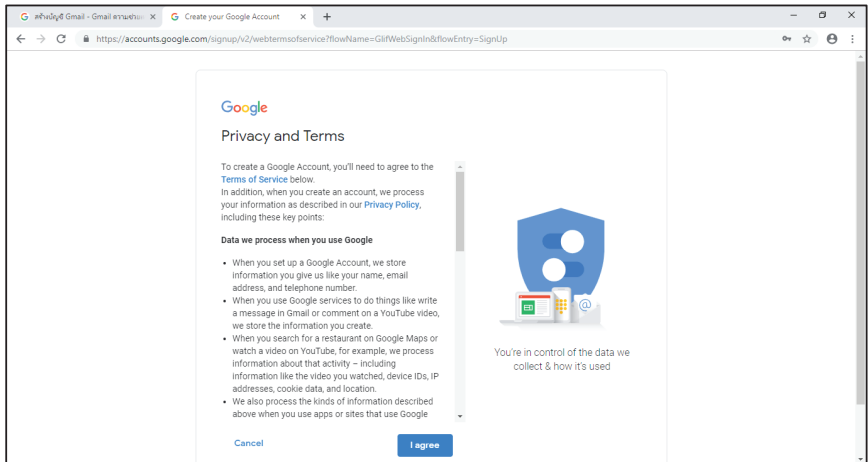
สร้างบัญชี Gmail - Gmail ความช่วย ×
Create your Google Account ×
+

https://accounts.google.com/signup/v2/webtermsofservice?flowName=GlifWebSignIn&flowEntry=SignUp

Google

Privacy and Terms

To create a Google Account, you'll need to agree to the Terms of Service below.
In addition, when you create an account, we process your information as described in our Privacy Policy, including these key points:

Data we process when you use Google

• When you set up a Google Account, we store information you give us like your name, email address, and telephone number.
• When you use Google services to do things like write a message in Gmail or comment on a YouTube video, we store the information you create.
• When you search for a restaurant on Google Maps or watch a video on YouTube, for example, we process information about that activity – including information like the video you watched, device IDs, IP addresses, cookie data, and location.
• We also process the kinds of information described above when you use apps or sites that use Google

You're in control of the data we collect & how it's used

Cancel
I agree